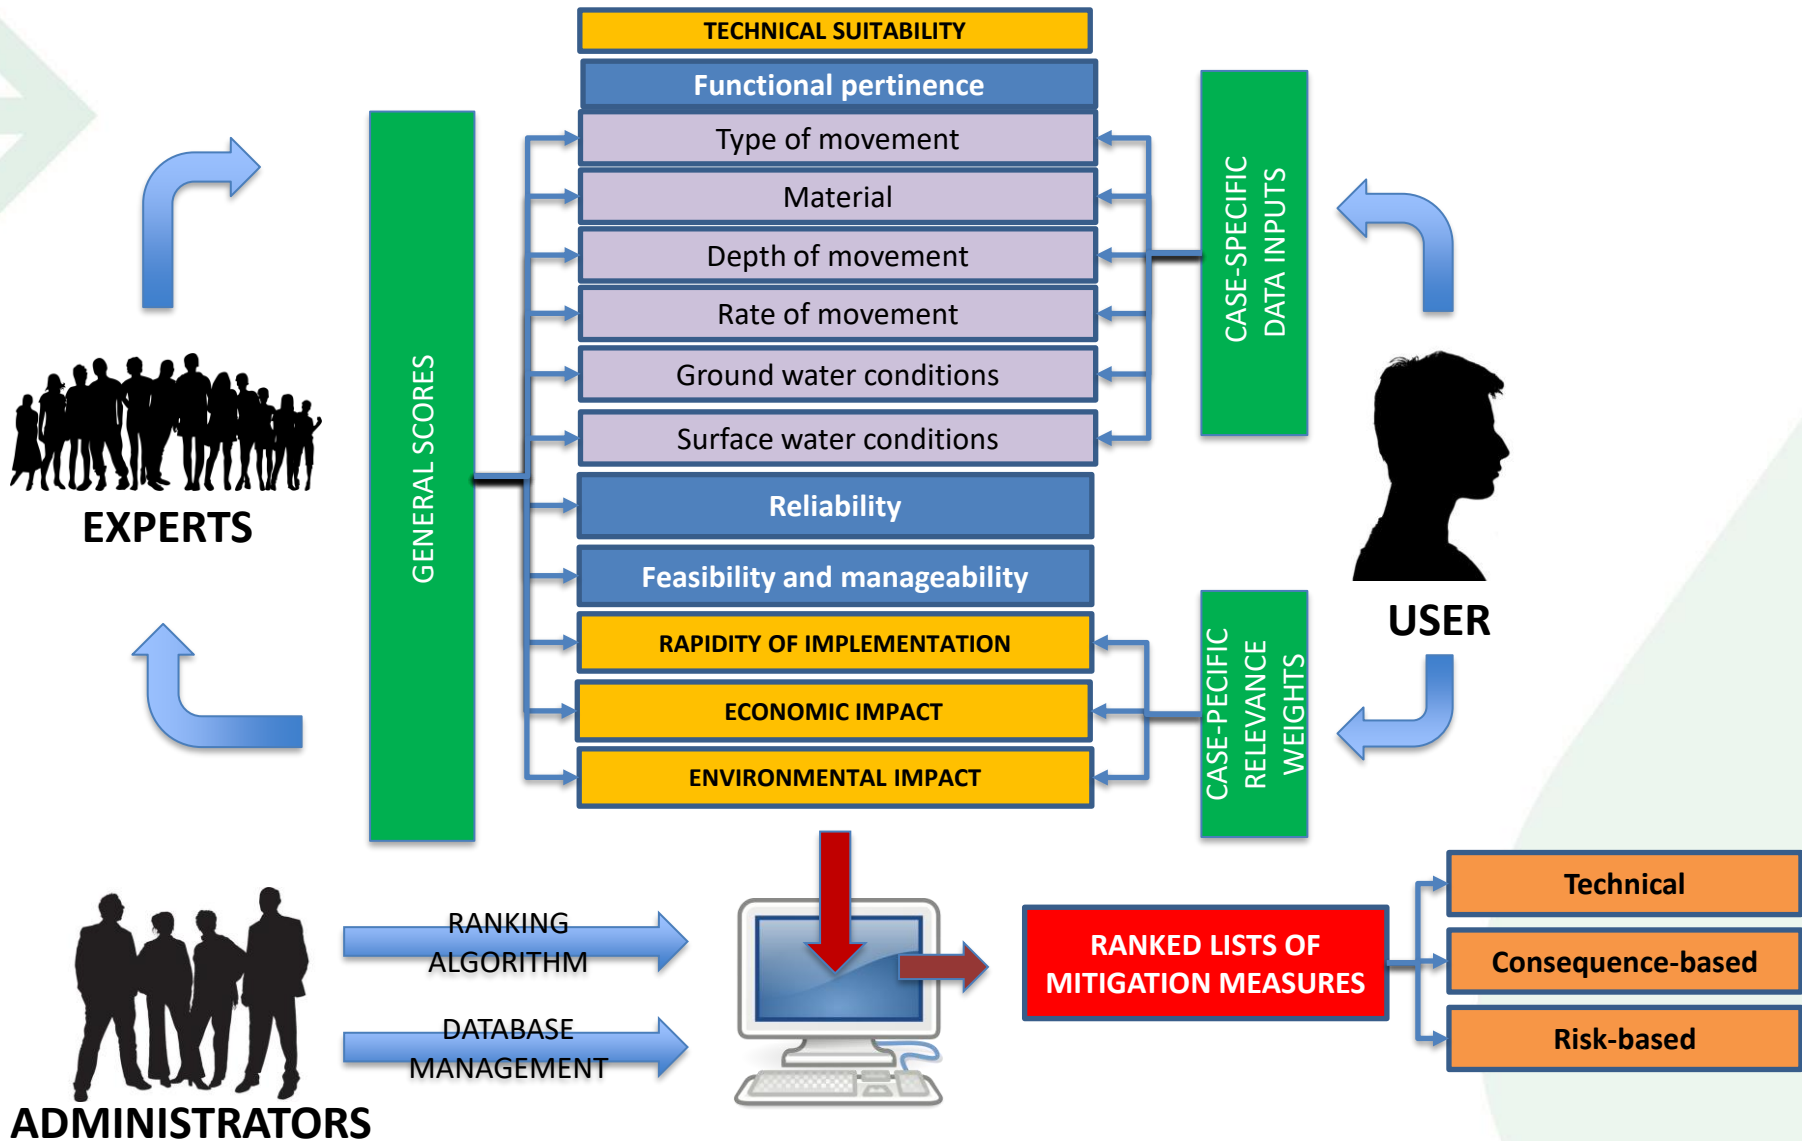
EXPERTS

GENERAL SCORES

TECHNICAL SUITABILITY

Functional pertinence

Type of movement

Material

Depth of movement

Rate of movement

Ground water conditions

Surface water conditions

Reliability

Feasibility and manageability

RAPIDITY OF IMPLEMENTATION

ECONOMIC IMPACT

ENVIRONMENTAL IMPACT

CASE-SPECIFIC DATA INPUTS

USER

CASE-SPECIFIC RELEVANCE WEIGHTS

ADMINISTRATORS

RANKING ALGORITHM

DATABASE MANAGEMENT

RANKED LISTS OF MITIGATION MEASURES

Technical

Consequence-based

Risk-based